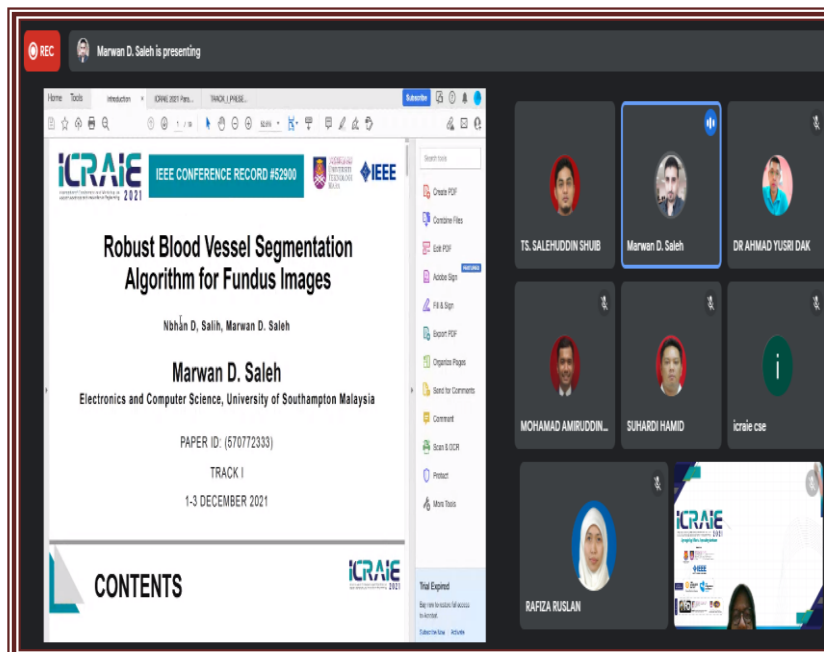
REC

Marwan D. Saleh is presenting

Home Tools Introduction ICRAIE 2021 Pres... TRACK I PAUSE... Subscribe

ICRAIE 2021

IEEE CONFERENCE RECORD #52900

IEEE

Robust Blood Vessel Segmentation Algorithm for Fundus Images

Nbhẩn D, Salih, Marwan D. Saleh

Marwan D. Saleh

Electronics and Computer Science, University of Southampton Malaysia

PAPER ID: (570772333)

TRACK I

1-3 DECEMBER 2021

CONTENTS

ICRAIE 2021

Search tools

Create PDF

Combine Files

Edit PDF

Adobe Sign

Fill & Sign

Export PDF

Organize Pages

Send for Comments

Comment

Scan & OCR

Protect

More Tools

Trial Expired

Buy now to restore full access to Acrobat.

Subscribe Now Activate

TS. SALEHUDDIN SHUIB

Marwan D. Saleh

DR AHMAD YUSRI DAK

MOHAMAD AMIRUDDIN...

SUHARDI HAMID

icraie cse

RAFIZA RUSLAN

ICRAIE 2021